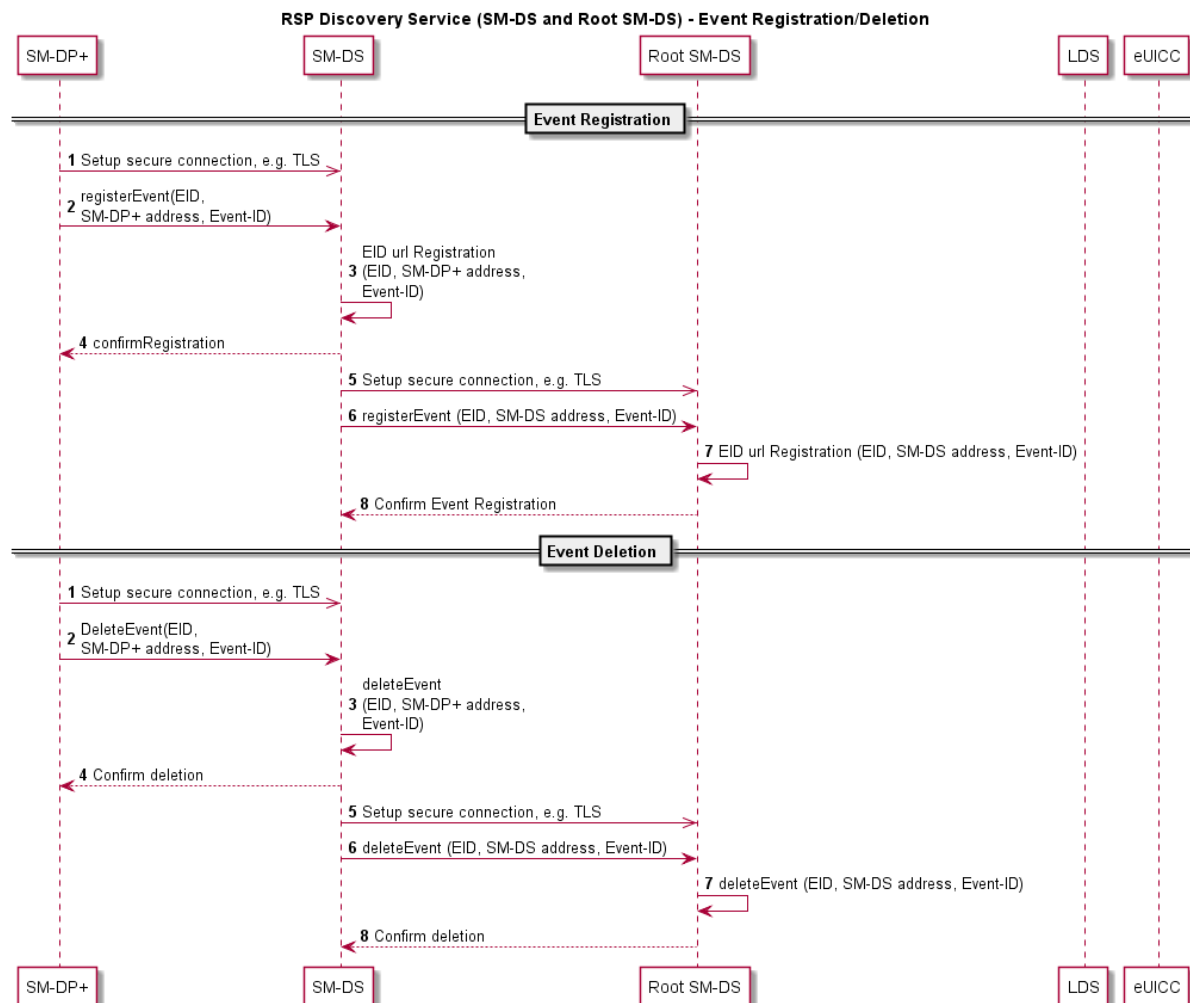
RSP Discovery Service (SM-DS and Root SM-DS) - Event Registration/Deletion

SM-DP+
SM-DS
Root SM-DS
LDS
eUICC

Event Registration

1 Setup secure connection, e.g. TLS

2 registerEvent(EID, SM-DP+ address, Event-ID)

3 EID url Registration (EID, SM-DP+ address, Event-ID)

4 confirmRegistration

5 Setup secure connection, e.g. TLS

6 registerEvent (EID, SM-DS address, Event-ID)

7 EID url Registration (EID, SM-DS address, Event-ID)

8 Confirm Event Registration

Event Deletion

1 Setup secure connection, e.g. TLS

2 DeleteEvent(EID, SM-DP+ address, Event-ID)

3 deleteEvent (EID, SM-DP+ address, Event-ID)

4 Confirm deletion

5 Setup secure connection, e.g. TLS

6 deleteEvent (EID, SM-DS address, Event-ID)

7 deleteEvent (EID, SM-DS address, Event-ID)

8 Confirm deletion

SM-DP+
SM-DS
Root SM-DS
LDS
eUICC